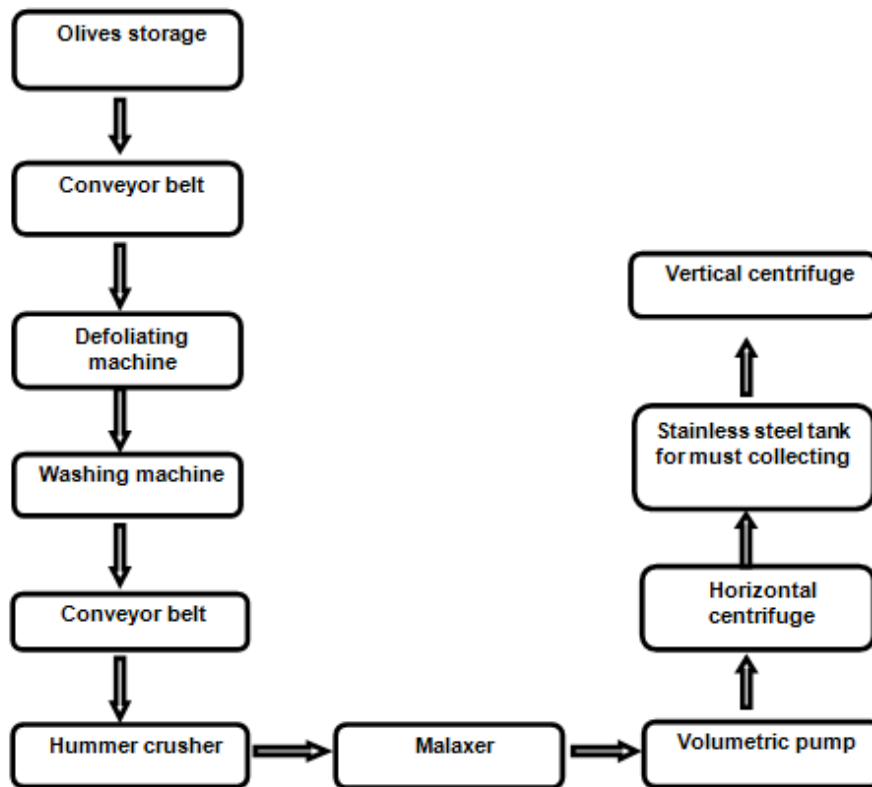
Olives storage

Conveyor belt

Defoliating machine

Washing machine

Conveyor belt

Hummer crusher

Malaxer

Volumetric pump

Horizontal centrifuge

Stainless steel tank for must collecting

Vertical centrifuge